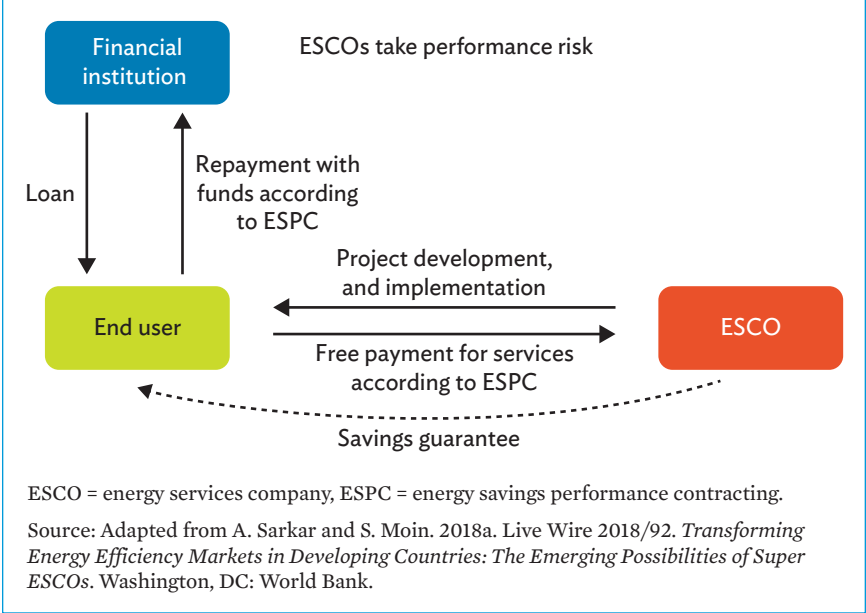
Financial institution

ESCOs take performance risk

Loan

Repayment with funds according to ESPC

Project development, and implementation

End user

ESCO

Free payment for services according to ESPC

Savings guarantee

ESCO = energy services company, ESPC = energy savings performance contracting.

Source: Adapted from A. Sarkar and S. Moin. 2018a. Live Wire 2018/92. *Transforming Energy Efficiency Markets in Developing Countries: The Emerging Possibilities of Super ESCOs*. Washington, DC: World Bank.